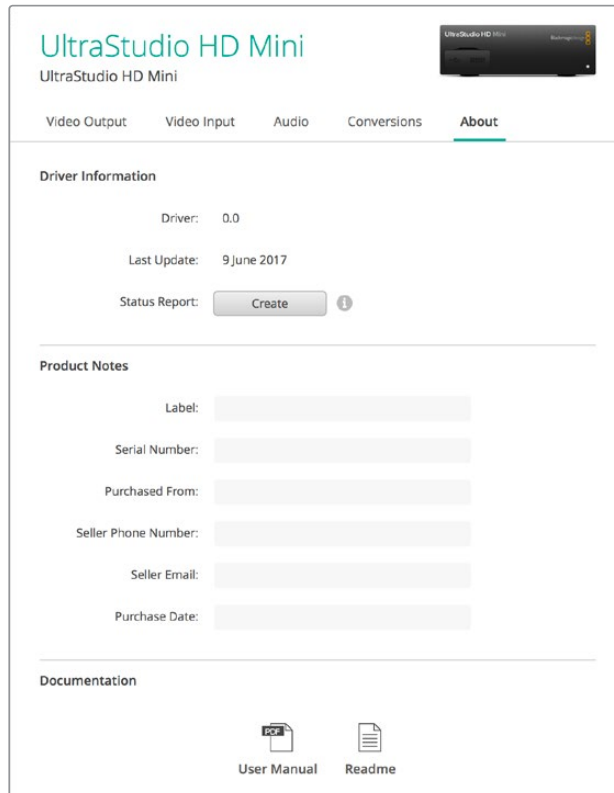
UltraStudio HD Mini
UltraStudio HD Mini

UltraStudio HD Mini Blackmagicdesign

Video Output Video Input Audio Conversions About

Driver Information

Driver: 0.0

Last Update: 9 June 2017

Status Report: Create

Product Notes

Label:

Serial Number:

Purchased From:

Seller Phone Number:

Seller Email:

Purchase Date:

Documentation

PDF

User Manual Readme